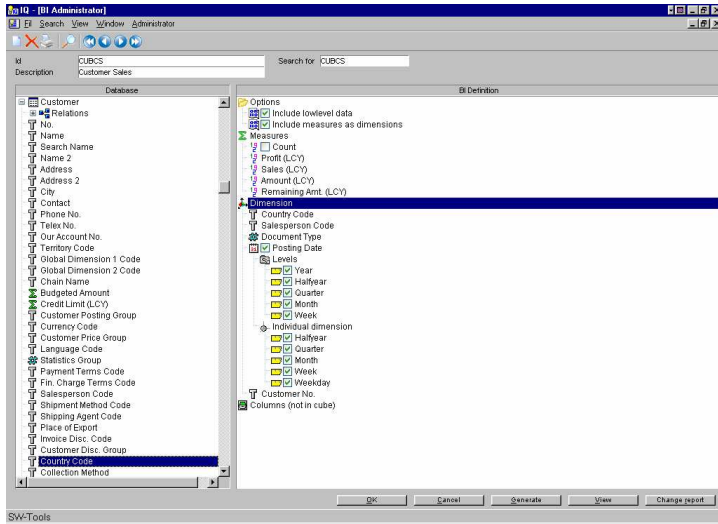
IQ - [BI Administrator]

BI Search View Window Administrator

Id CUBCS
Description Customer Sales
Search for CUBCS

Database

Customer
Relations
No.
Name
Search Name
Name 2
Address
Address 2
City
Contact
Phone No.
Telex No.
Our Account No.
Territory Code
Global Dimension 1 Code
Global Dimension 2 Code
Chain Name
Budgeted Amount
Credit Limit (LCY)
Customer Posting Group
Currency Code
Customer Price Group
Language Code
Statistics Group
Payment Terms Code
Fin. Charge Terms Code
Salesperson Code
Shipment Method Code
Shipping Agent Code
Place of Export
Invoice Disc. Code
Customer Disc. Group
Country Code
Collection Method

BI Definition

Options
Include lowlevel data
Include measures as dimensions
Measures
Count
Profit (LCY)
Sales (LCY)
Amount (LCY)
Remaining Amt. (LCY)
Dimension
Country Code
Salesperson Code
Document Type
Posting Date
Levels
Year
Halfyear
Quarter
Month
Week
Individual dimension
Halfyear
Quarter
Month
Week
Weekday
Customer No.
Columns (not in cube)

OK
Cancel
Generate
View
Change report

SW-Tools